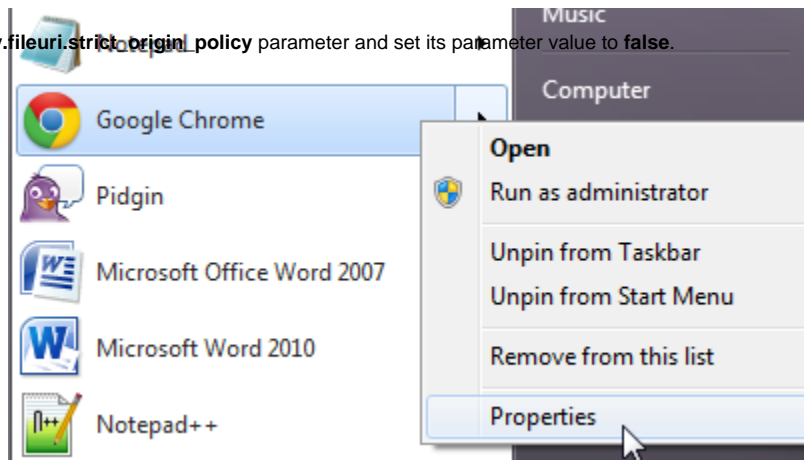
Music

y.fileuri.strict_origin_policy parameter and set its parameter value to false.

Notepad

Computer

Google Chrome

Pidgin

Microsoft Office Word 2007

Microsoft Word 2010

Notepad++

Open

Run as administrator

Unpin from Taskbar

Unpin from Start Menu

Remove from this list

Properties